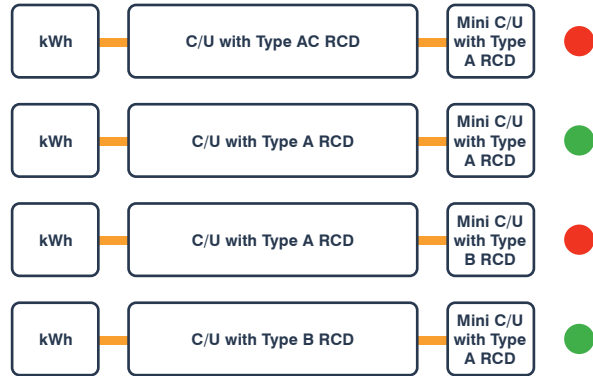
kWh

C/U with Type AC RCD

Mini C/U with Type A RCD

kWh

C/U with Type A RCD

Mini C/U with Type A RCD

kWh

C/U with Type A RCD

Mini C/U with Type B RCD

kWh

C/U with Type B RCD

Mini C/U with Type A RCD